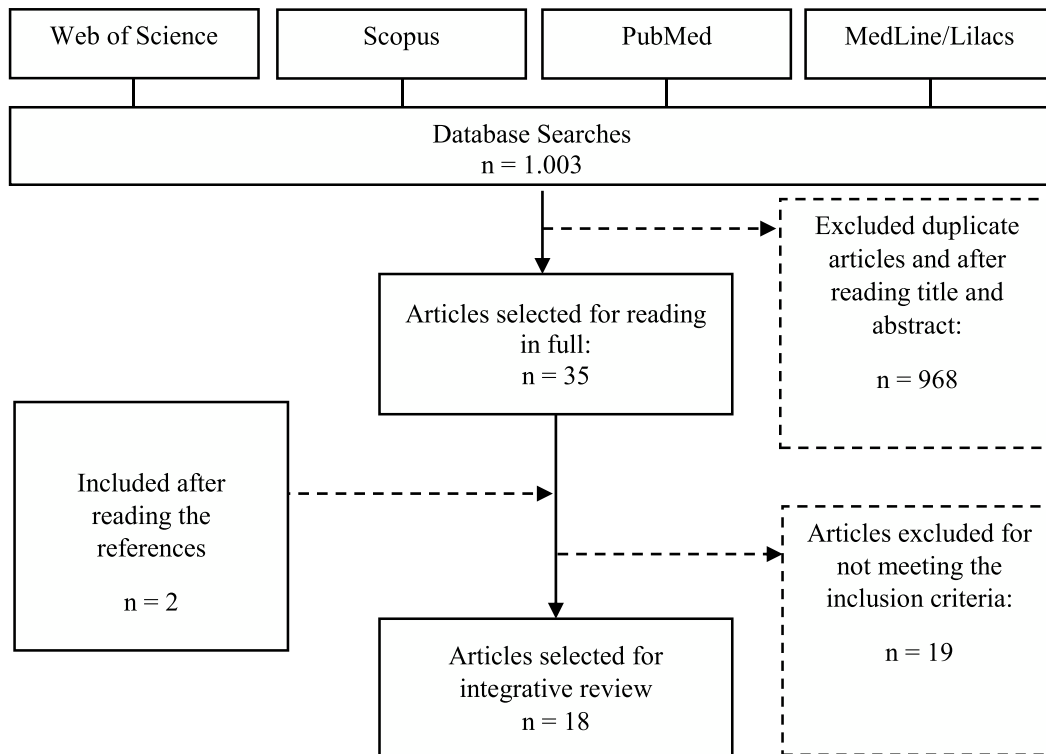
Web of Science

Scopus

PubMed

MedLine/Lilacs

Database Searches
n = 1.003

Excluded duplicate articles and after reading title and abstract:

n = 968

Articles selected for reading in full:
n = 35

Included after reading the references

n = 2

Articles excluded for not meeting the inclusion criteria:

n = 19

Articles selected for integrative review
n = 18